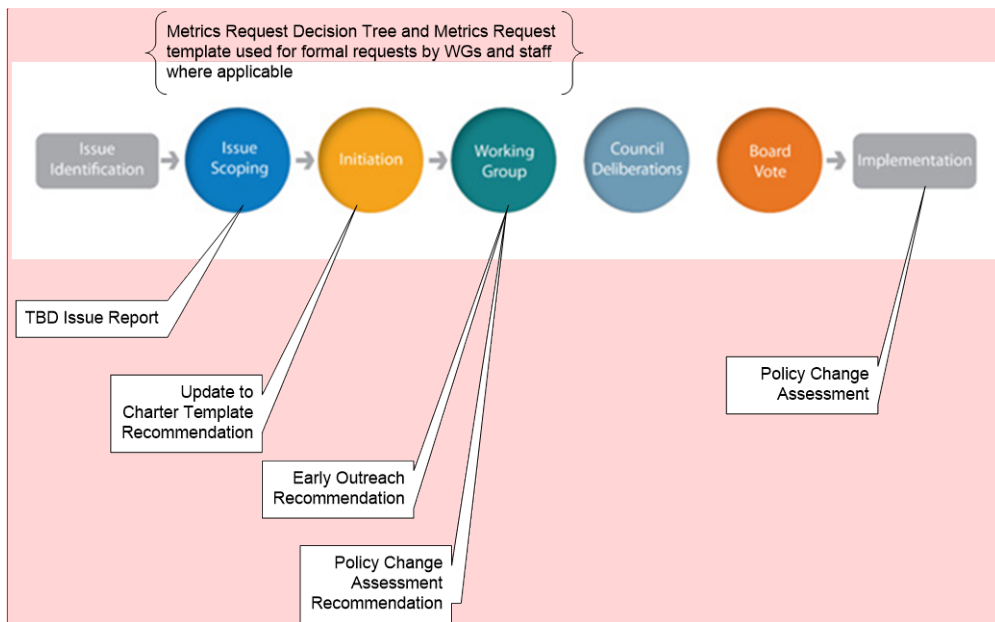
Metrics Request Decision Tree and Metrics Request template used for formal requests by WGs and staff where applicable

Issue Identification

Issue Scoping

Initiation

Working Group

Council Deliberations

Board Vote

Implementation

TBD Issue Report

Update to Charter Template Recommendation

Early Outreach Recommendation

Policy Change Assessment Recommendation

Policy Change Assessment